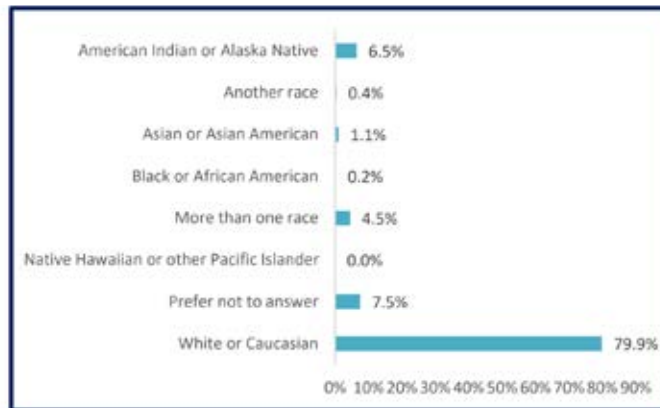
American Indian or Alaska Native 6.5%
Another race 0.4%
Asian or Asian American 1.1%
Black or African American 0.2%
More than one race 4.5%
Native Hawaiian or other Pacific Islander 0.0%
Prefer not to answer 7.5%
White or Caucasian 79.9%

0% 10% 20% 30% 40% 50% 60% 70% 80% 90%